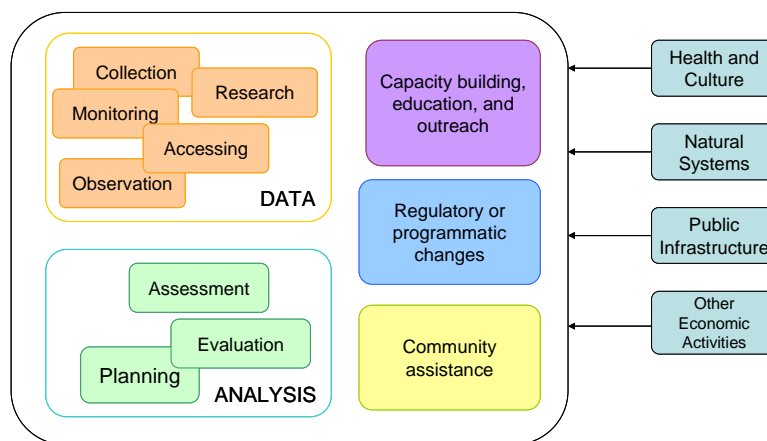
Collection

Research

Monitoring

Accessing

Observation

DATA

Assessment

Evaluation

Planning

ANALYSIS

Capacity building, education, and outreach

Regulatory or programmatic changes

Community assistance

Health and Culture

Natural Systems

Public Infrastructure

Other Economic Activities